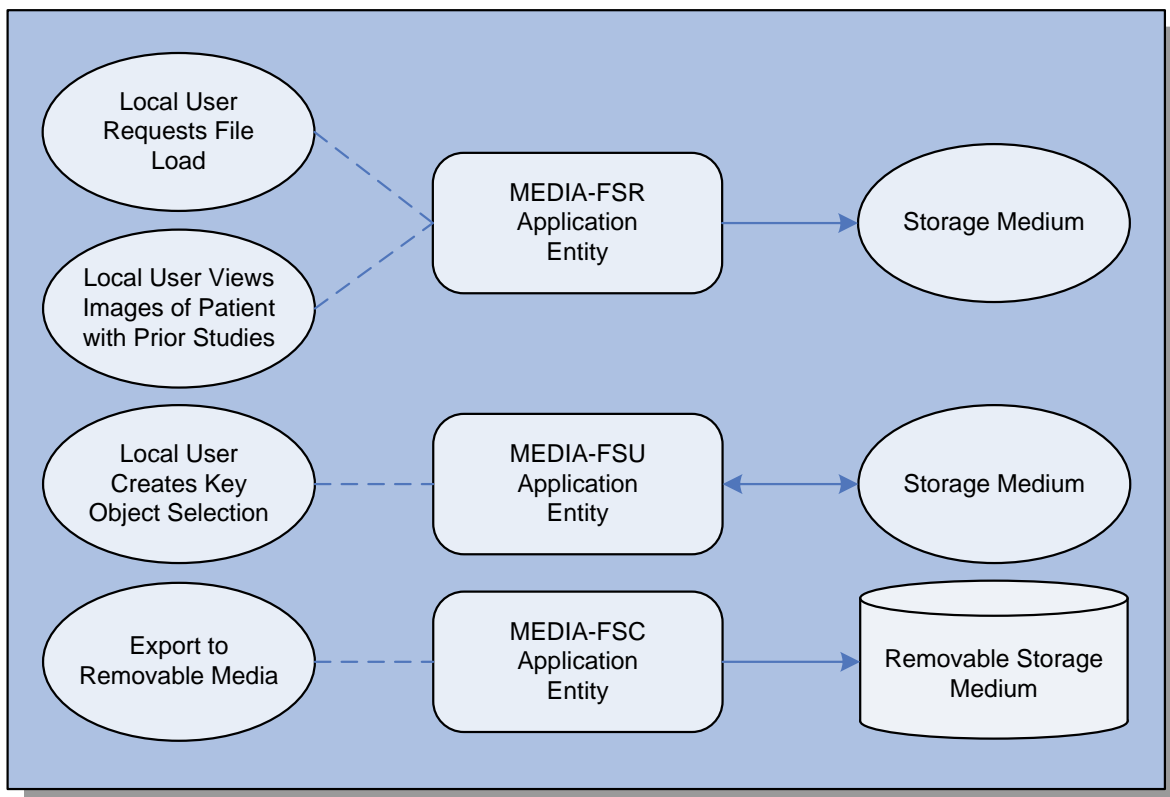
Local User Requests File Load

Local User Views Images of Patient with Prior Studies

MEDIA-FSR Application Entity

Storage Medium

Local User Creates Key Object Selection

MEDIA-FSU Application Entity

Storage Medium

Export to Removable Media

MEDIA-FSC Application Entity

Removable Storage Medium